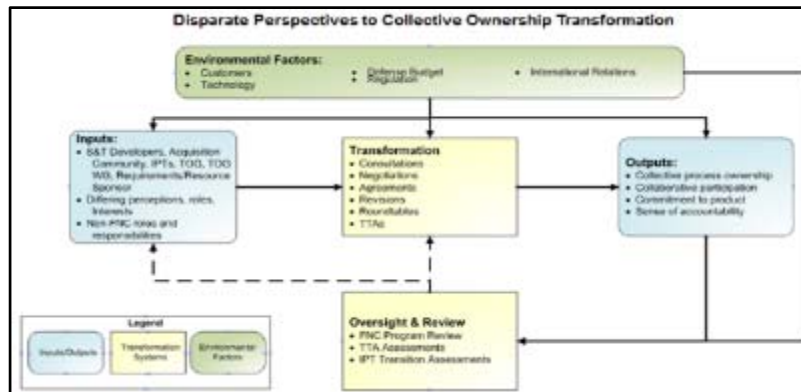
Disparate Perspectives to Collective Ownership Transformation

Environmental Factors:
• Customers
• Technology
• Defense Budget
• Regulation
• International Relations

Inputs:
• S&T Developers, Acquisition Community, IPTs, TOG, TOG WG, Requirements/Resource Sponsor
• Differing perceptions, roles, interests
• Non-FNC roles and responsibilities

Transformation
• Consultations
• Negotiations
• Agreements
• Revisions
• Roundtables
• TTAs

Outputs:
• Collective process ownership
• Collaborative participation
• Commitment to product
• Sense of accountability

Oversight & Review
• FNC Program Review
• TTA Assessments
• IPT Transition Assessments

Legend
Inputs/Outputs
Transformation Systems
Environmental Factors